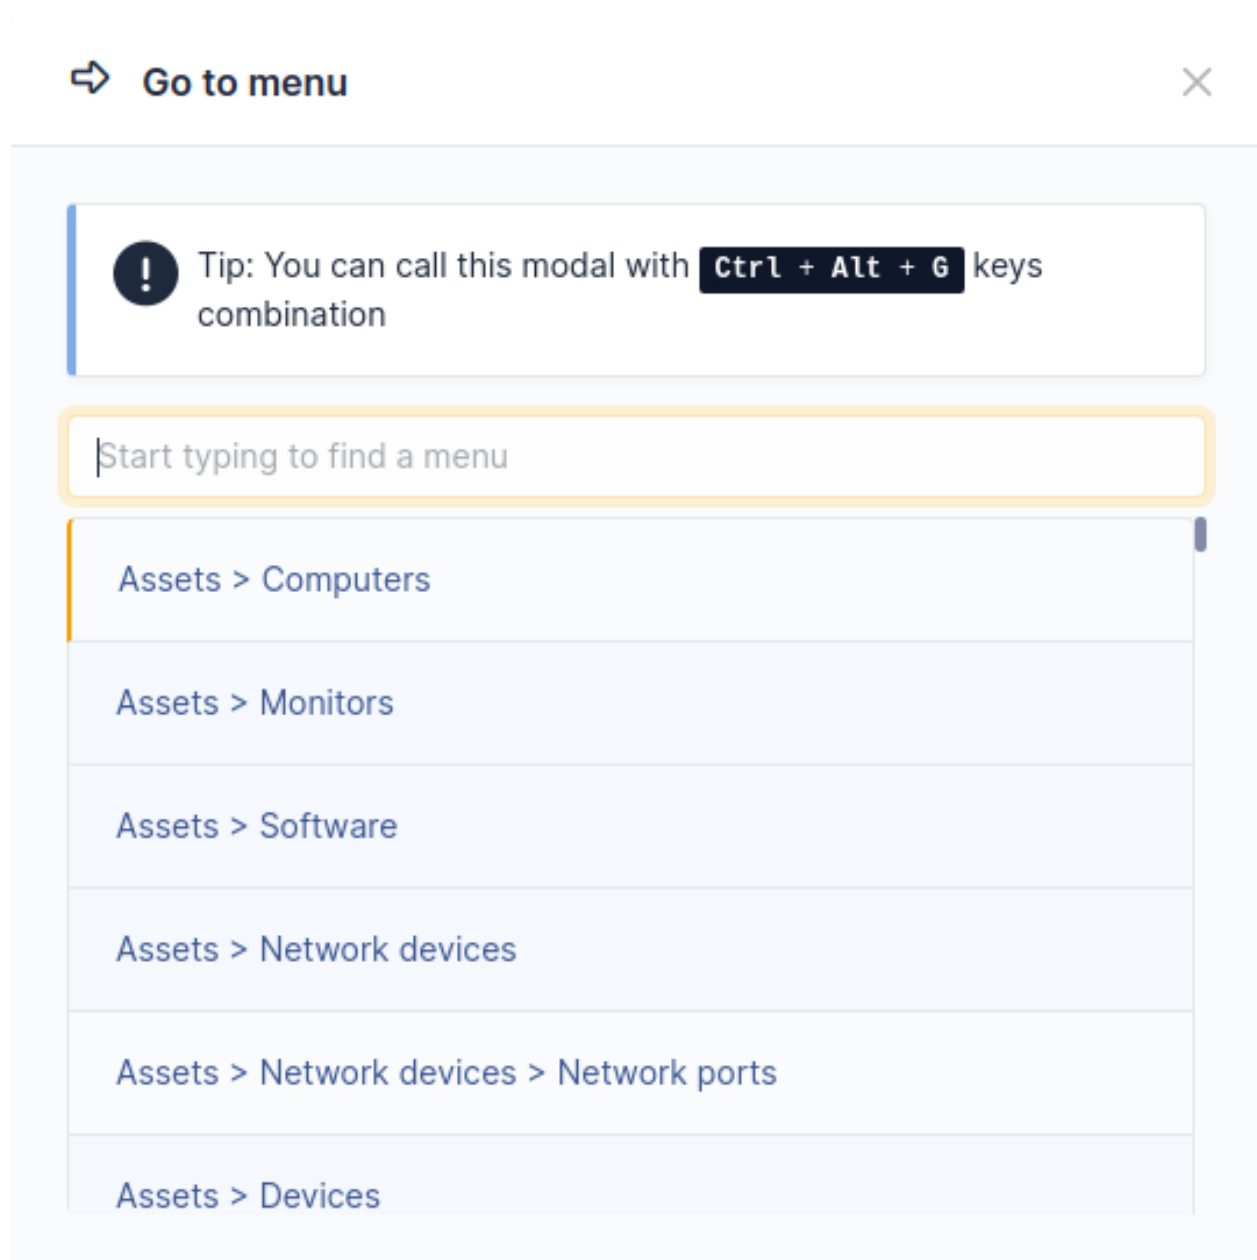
Go to menu

Tip: You can call this modal with Ctrl + Alt + G keys combination

Start typing to find a menu

Assets > Computers

Assets > Monitors

Assets > Software

Assets > Network devices

Assets > Network devices > Network ports

Assets > Devices